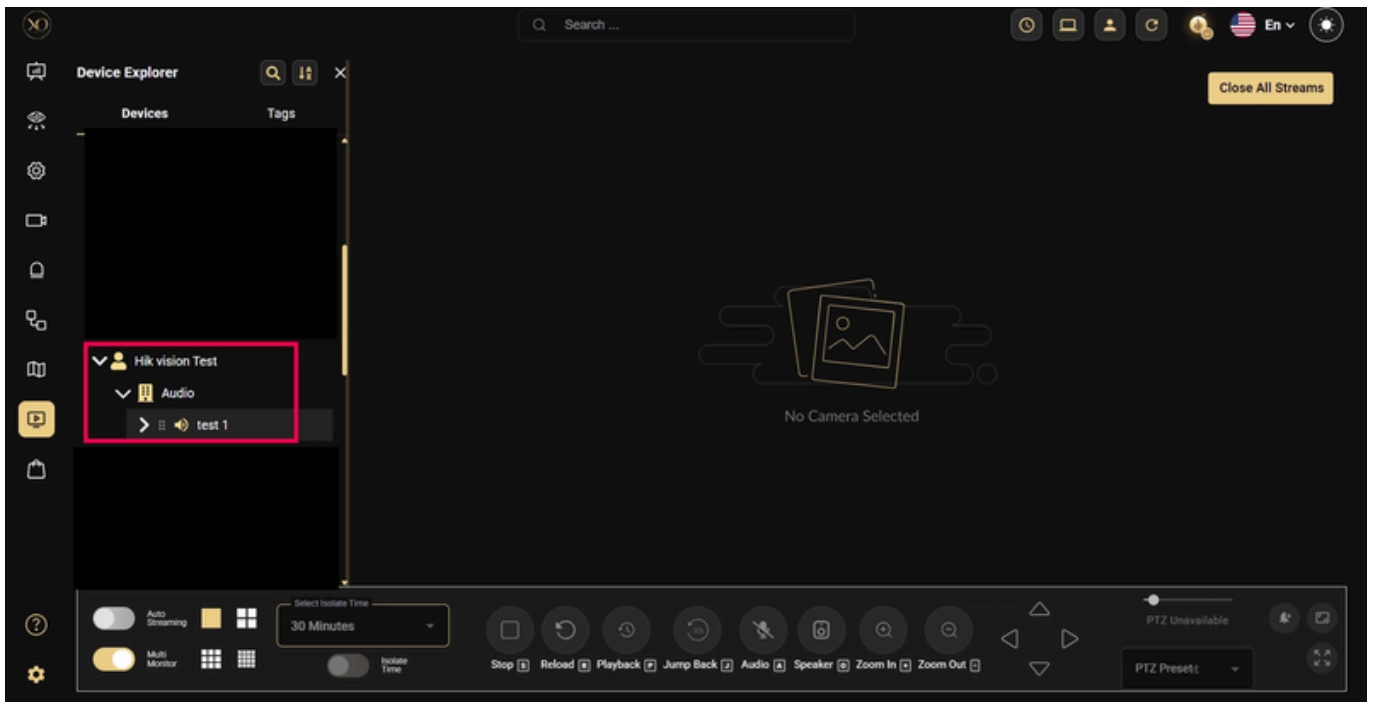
Search ...

En

Close All Streams

Device Explorer

Devices

Tags

Hik vision Test

Audio

test 1

No Camera Selected

Auto Streaming

Multi Monitor

Select Isolate Time

30 Minutes

Isolate Time

Stop S

Reload R

Playback P

Jump Back J

Audio A

Speaker G

Zoom In +

Zoom Out -

PTZ Unavailable

PTZ Presets